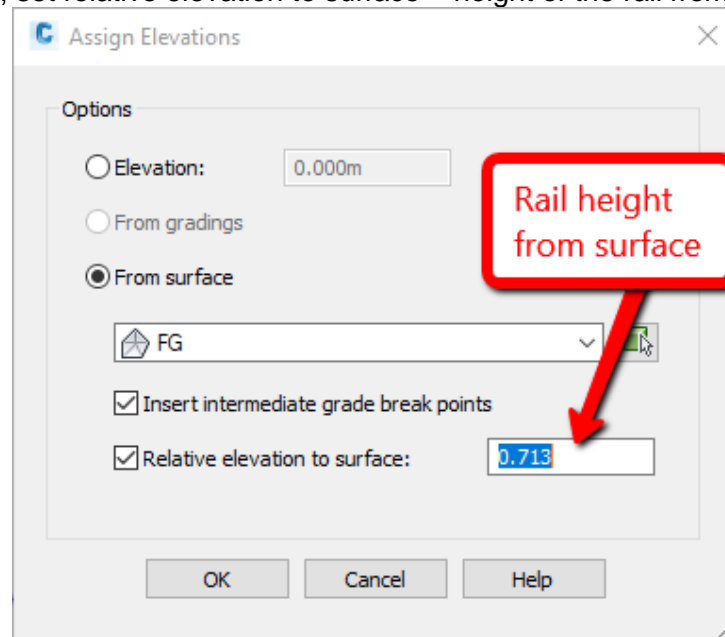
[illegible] set relative elevation to surface = height of the rail from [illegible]

Assign Elevations

Options

Elevation: 0.000m

From gradings

From surface

FG

Insert intermediate grade break points

Relative elevation to surface: 0.713

Rail height from surface

OK Cancel Help